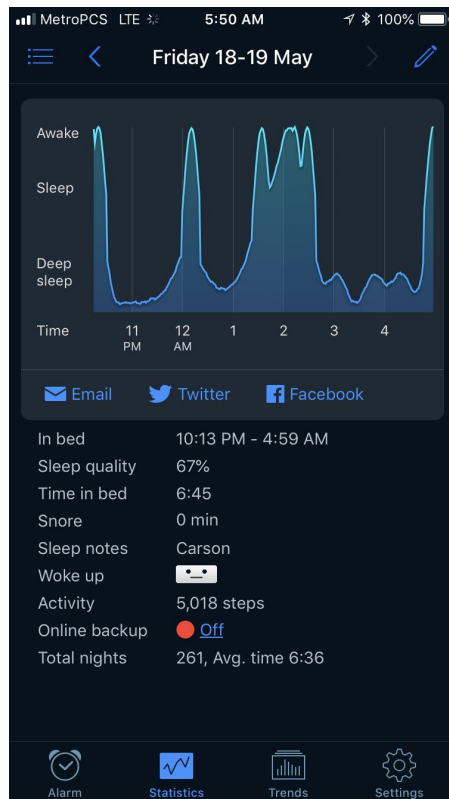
MetroPCS LTE 5:50 AM 100%

Friday 18-19 May

Awake
Sleep
Deep sleep
Time
11 PM
12 AM
1
2
3
4

Email Twitter Facebook

| | |
|---|---|
| In bed | 10:13 PM - 4:59 AM |
| Sleep quality | 67% |
| Time in bed | 6:45 |
| Snore | 0 min |
| Sleep notes | Carson |
| Woke up | |
| Activity | 5,018 steps |
| Online backup | Off |
| Total nights | 261, Avg. time 6:36 |

Alarm Statistics Trends Settings